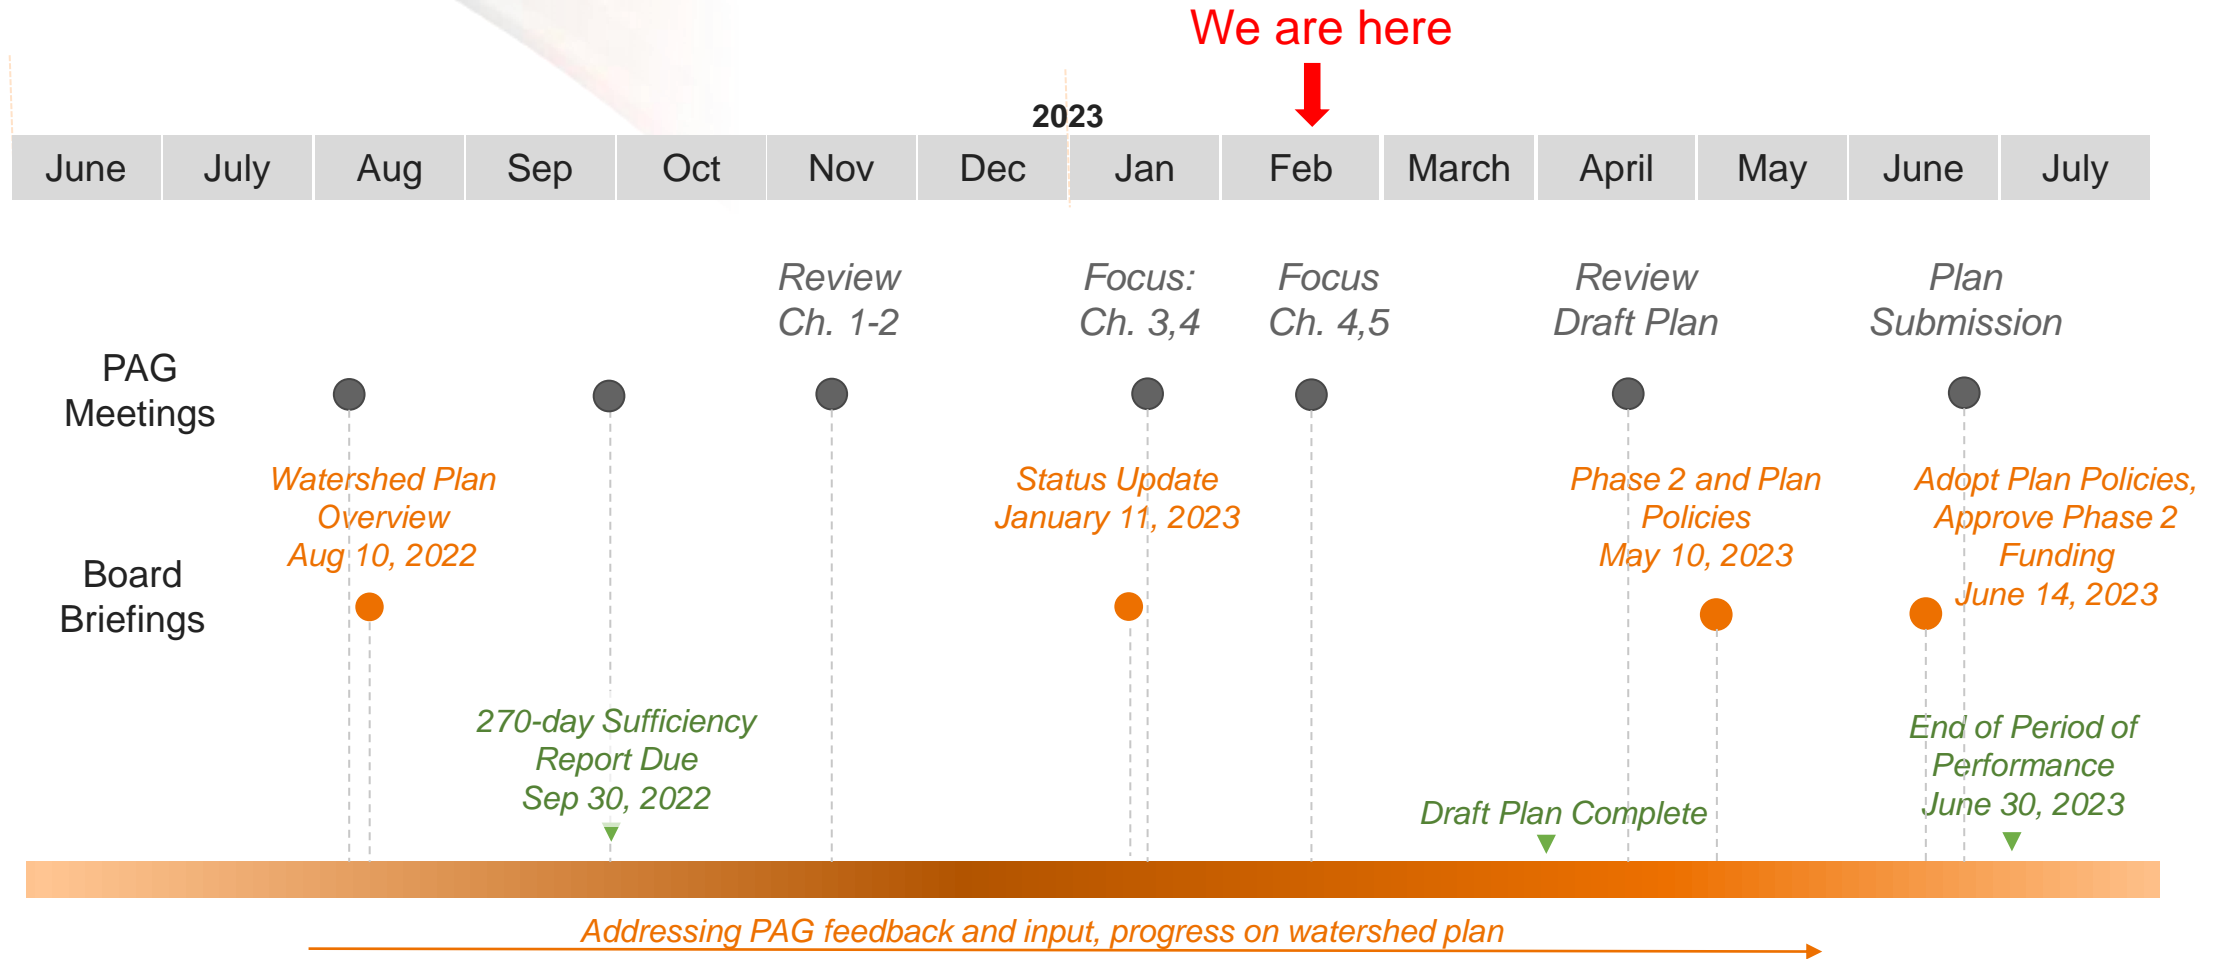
We are here

2023

| June | July | Aug | Sep | Oct | Nov | Dec | Jan | Feb | March | April | May | June | July |
|---|---|---|---|---|---|---|---|---|---|---|---|---|---|

Review Ch. 1-2

Focus: Ch. 3,4

Focus Ch. 4,5

Review Draft Plan

Plan Submission

PAG Meetings

Board Briefings

Watershed Plan Overview Aug 10, 2022

Status Update January 11, 2023

Phase 2 and Plan Policies May 10, 2023

Adopt Plan Policies, Approve Phase 2 Funding June 14, 2023

270-day Sufficiency Report Due Sep 30, 2022

Draft Plan Complete

End of Period of Performance June 30, 2023

Addressing PAG feedback and input, progress on watershed plan